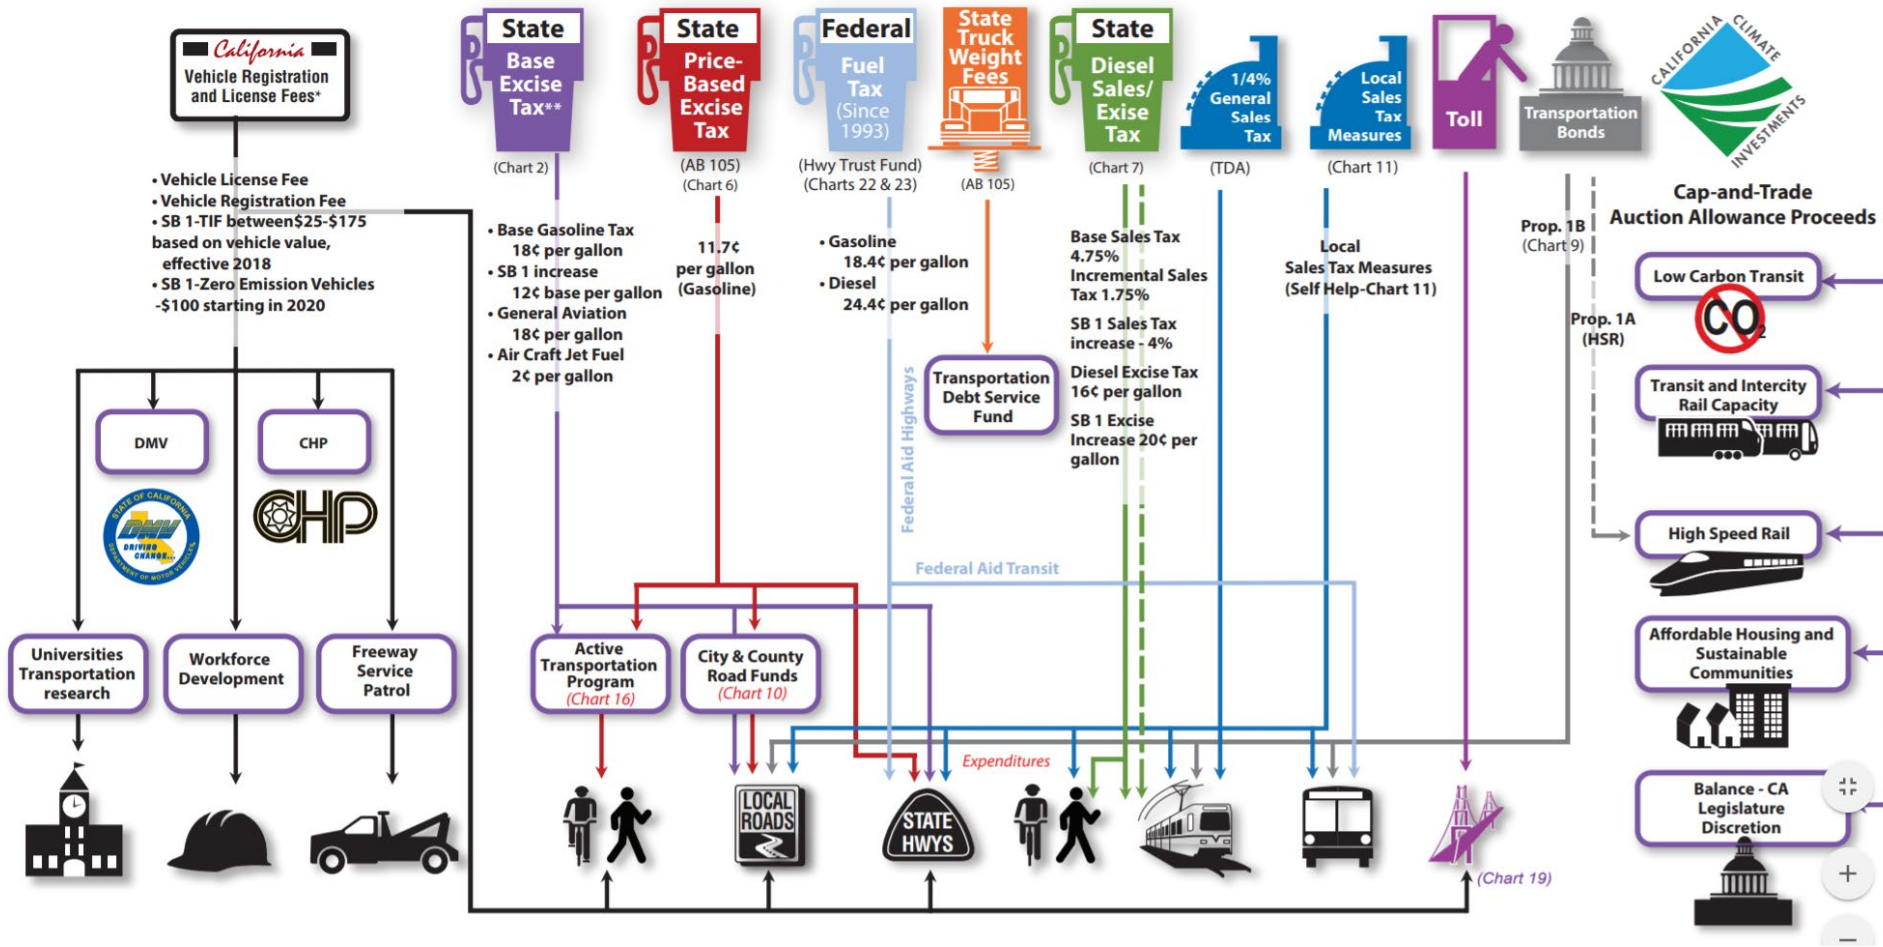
California
Vehicle Registration and License Fees*

• Vehicle License Fee
• Vehicle Registration Fee
• SB 1-TIF between$25-$175 based on vehicle value, effective 2018
• SB 1-Zero Emission Vehicles -$100 starting in 2020

DMV
CHP
STATE OF CALIFORNIA DMV DRIVING CHANGE... DEPARTMENT OF MOTOR VEHICLES
CHP

Universities Transportation research
Workforce Development
Freeway Service Patrol

State
Base Excise Tax**
(Chart 2)

State
Price-Based Excise Tax
(AB 105)
(Chart 6)

Federal
Fuel Tax
(Since 1993)
(Hwy Trust Fund)
(Charts 22 & 23)

State Truck Weight Fees
(AB 105)

State
Diesel Sales/ Exise Tax
(Chart 7)

1/4% General Sales Tax
(TDA)

Local Sales Tax Measures
(Chart 11)

Toll

Transportation Bonds

CALIFORNIA CLIMATE INVESTMENTS

Cap-and-Trade Auction Allowance Proceeds

• Base Gasoline Tax 18¢ per gallon
• SB 1 increase 12¢ base per gallon
• General Aviation 18¢ per gallon
• Air Craft Jet Fuel 2¢ per gallon

11.7¢ per gallon (Gasoline)

• Gasoline 18.4¢ per gallon
• Diesel 24.4¢ per gallon

Transportation Debt Service Fund

Base Sales Tax 4.75%
Incremental Sales Tax 1.75%
SB 1 Sales Tax increase - 4%
Diesel Excise Tax 16¢ per gallon
SB 1 Excise Increase 20¢ per gallon

Local Sales Tax Measures (Self Help-Chart 11)

Prop. 1B (Chart 9)
Prop. 1A (HSR)

Low Carbon Transit
$CO_2$
Transit and Intercity Rail Capacity
High Speed Rail
Affordable Housing and Sustainable Communities
Balance - CA Legislature Discretion

Federal Aid Highways
Federal Aid Transit

Active Transportation Program (Chart 16)
City & County Road Funds (Chart 10)

Expenditures

LOCAL ROADS
STATE HWYS
(Chart 19)